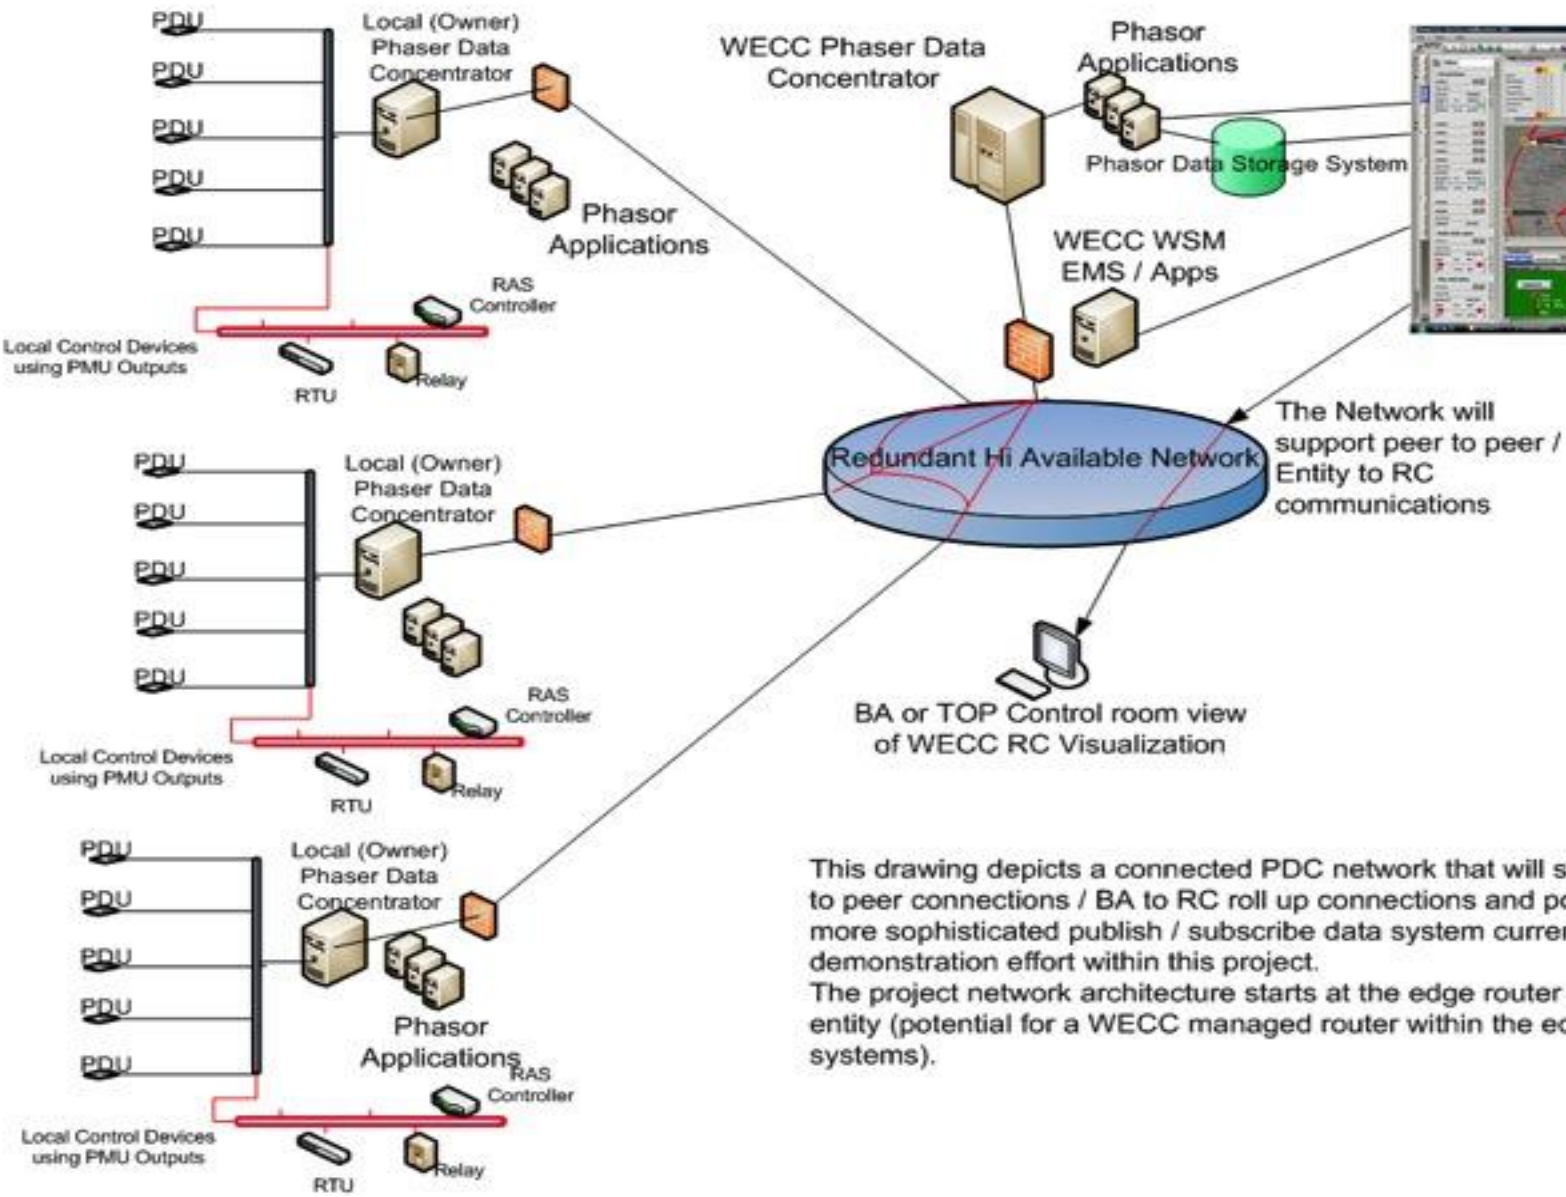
PDU
PDU
PDU
PDU
PDU

Local (Owner) Phaser Data Concentrator

Phasor Applications

RAS Controller

Local Control Devices using PMU Outputs

RTU

Relay

WECC Phaser Data Concentrator

Phasor Applications

Phasor Data Storage System

WECC WSM EMS / Apps

Redundant Hi Available Network

The Network will support peer to peer / Entity to RC communications

PDU
PDU
PDU
PDU
PDU

Local (Owner) Phaser Data Concentrator

RAS Controller

Local Control Devices using PMU Outputs

RTU

Relay

BA or TOP Control room view of WECC RC Visualization

PDU
PDU
PDU
PDU
PDU

Local (Owner) Phaser Data Concentrator

Phasor Applications

RAS Controller

Local Control Devices using PMU Outputs

RTU

Relay

This drawing depicts a connected PDC network that will s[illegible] to peer connections / BA to RC roll up connections and po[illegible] more sophisticated publish / subscribe data system curren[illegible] demonstration effort within this project.
The project network architecture starts at the edge router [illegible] entity (potential for a WECC managed router within the ed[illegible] systems).